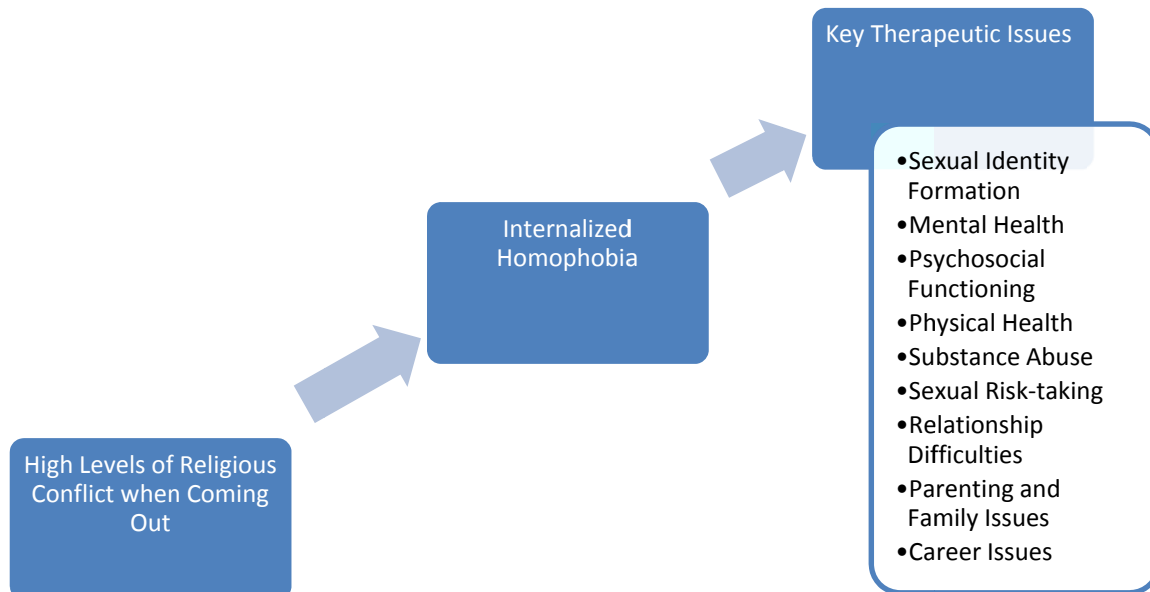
High Levels of Religious Conflict when Coming Out

Internalized Homophobia

Key Therapeutic Issues

•Sexual Identity Formation
•Mental Health
•Psychosocial Functioning
•Physical Health
•Substance Abuse
•Sexual Risk-taking
•Relationship Difficulties
•Parenting and Family Issues
•Career Issues